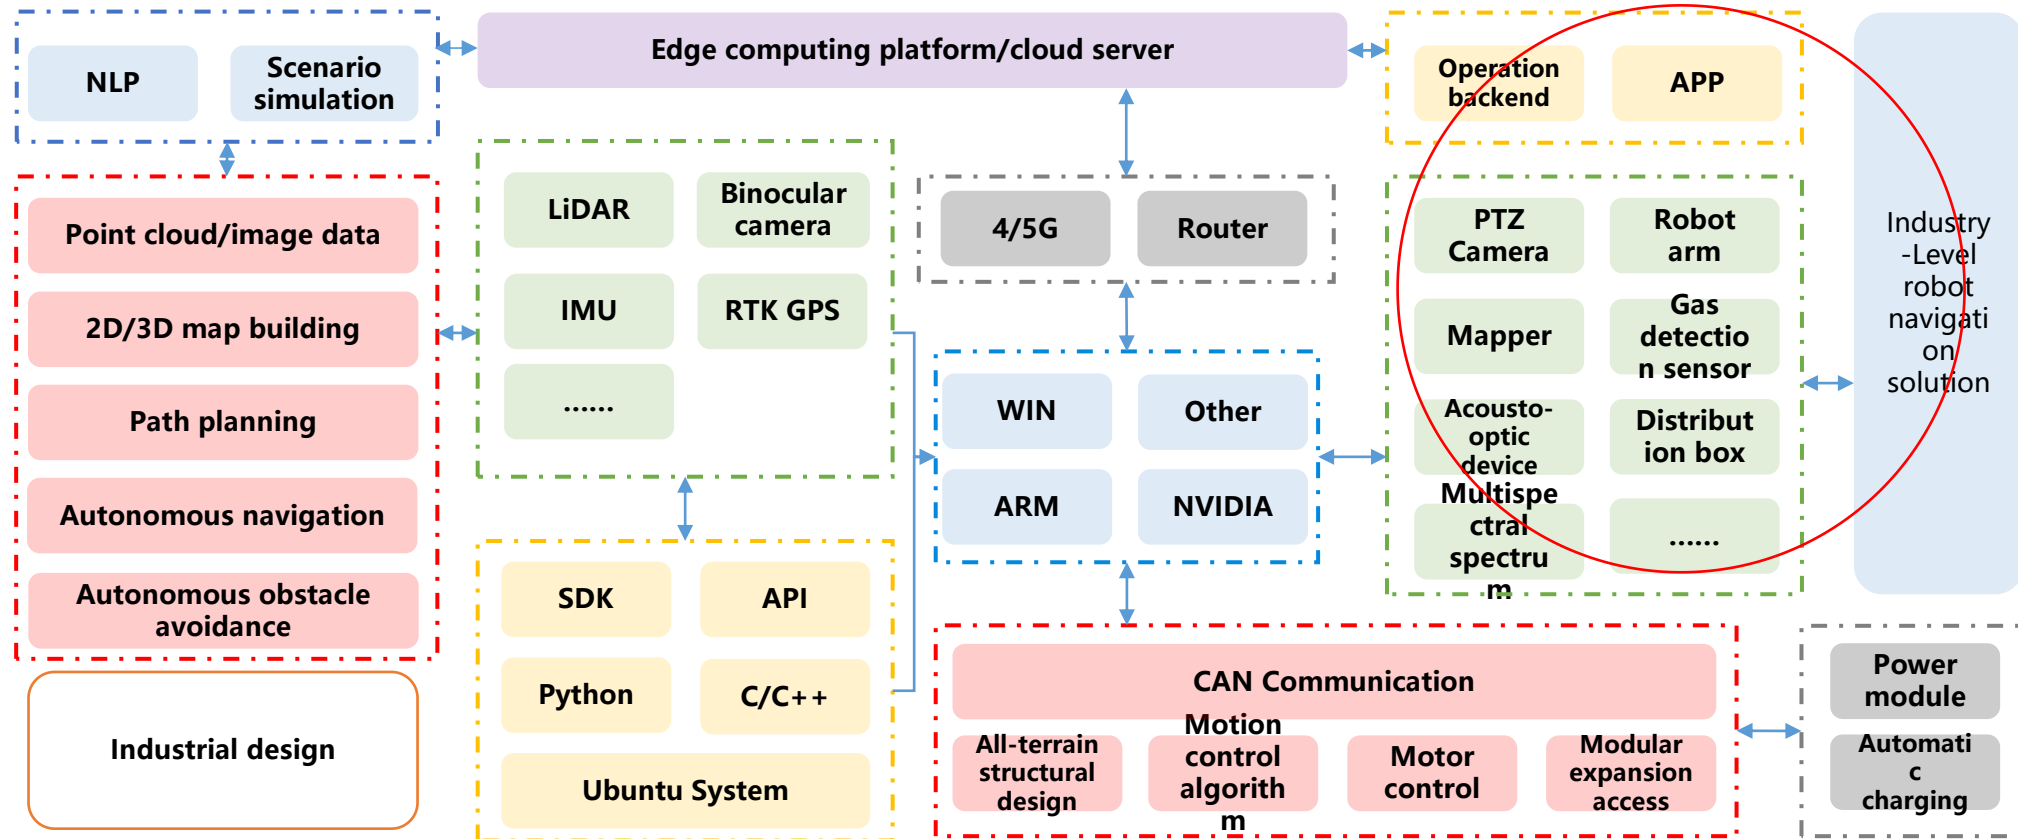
NLP

Scenario simulation

Edge computing platform/cloud server

Operation backend

APP

Point cloud/image data

2D/3D map building

Path planning

Autonomous navigation

Autonomous obstacle avoidance

Industrial design

LiDAR

Binocular camera

IMU

RTK GPS

......

4/5G

Router

WIN

Other

ARM

NVIDIA

PTZ Camera

Robot arm

Mapper

Gas detection sensor

Acousto-optic device

Distribution box

Multispectral spectrum

......

Industry-Level robot navigation solution

SDK

API

Python

C/C++

Ubuntu System

CAN Communication

All-terrain structural design

Motion control algorithm

Motor control

Modular expansion access

Power module

Automatic charging